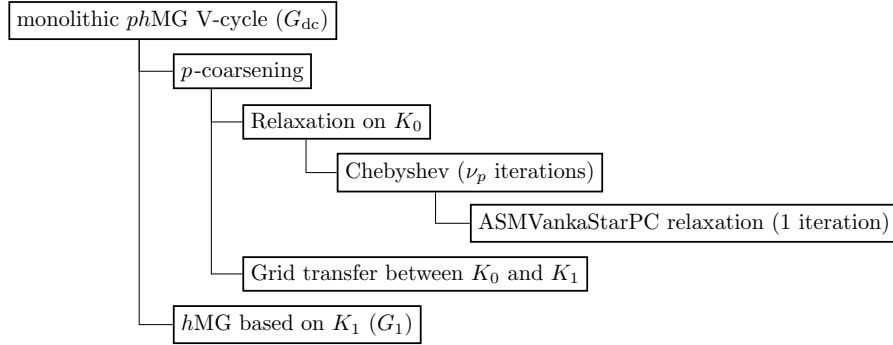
monolithic $ph$MG V-cycle ($G_{\mathrm{dc}}$)

$p$-coarsening

Relaxation on $K_0$

Chebyshev ($\nu_p$ iterations)

ASMVankaStarPC relaxation (1 iteration)

Grid transfer between $K_0$ and $K_1$

$h$MG based on $K_1$ ($G_1$)